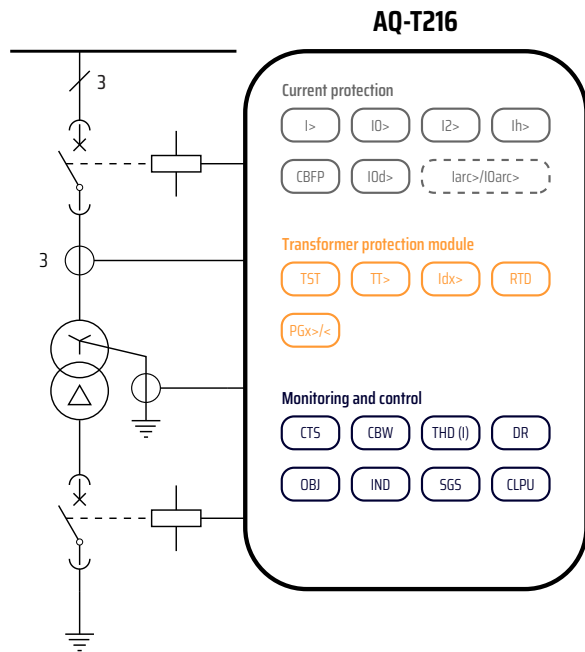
AQ-T216

3

3

Current protection

I>

I0>

I2>

Ih>

CBFP

I0d>

Iarc>/I0arc>

Transformer protection module

TST

TT>

Idx>

RTD

PGx>/<

Monitoring and control

CTS

CBW

THD (I)

DR

OBJ

IND

SGS

CLPU